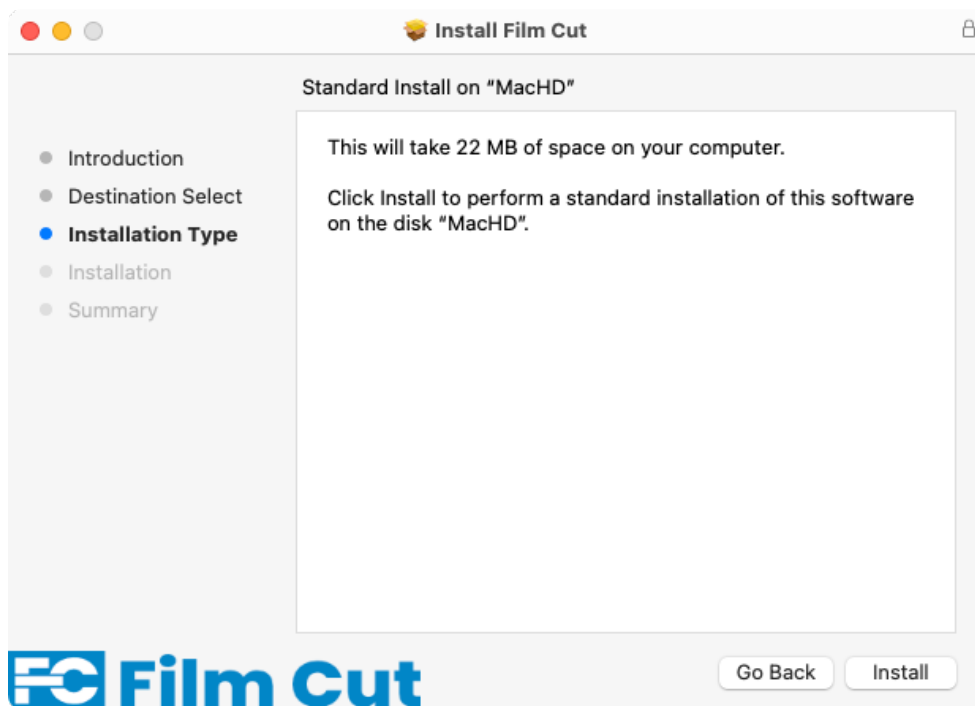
Install Film Cut

Standard Install on "MacHD"

Introduction
Destination Select
Installation Type
Installation
Summary

This will take 22 MB of space on your computer.

Click Install to perform a standard installation of this software on the disk "MacHD".

FC Film Cut

Go Back
Install